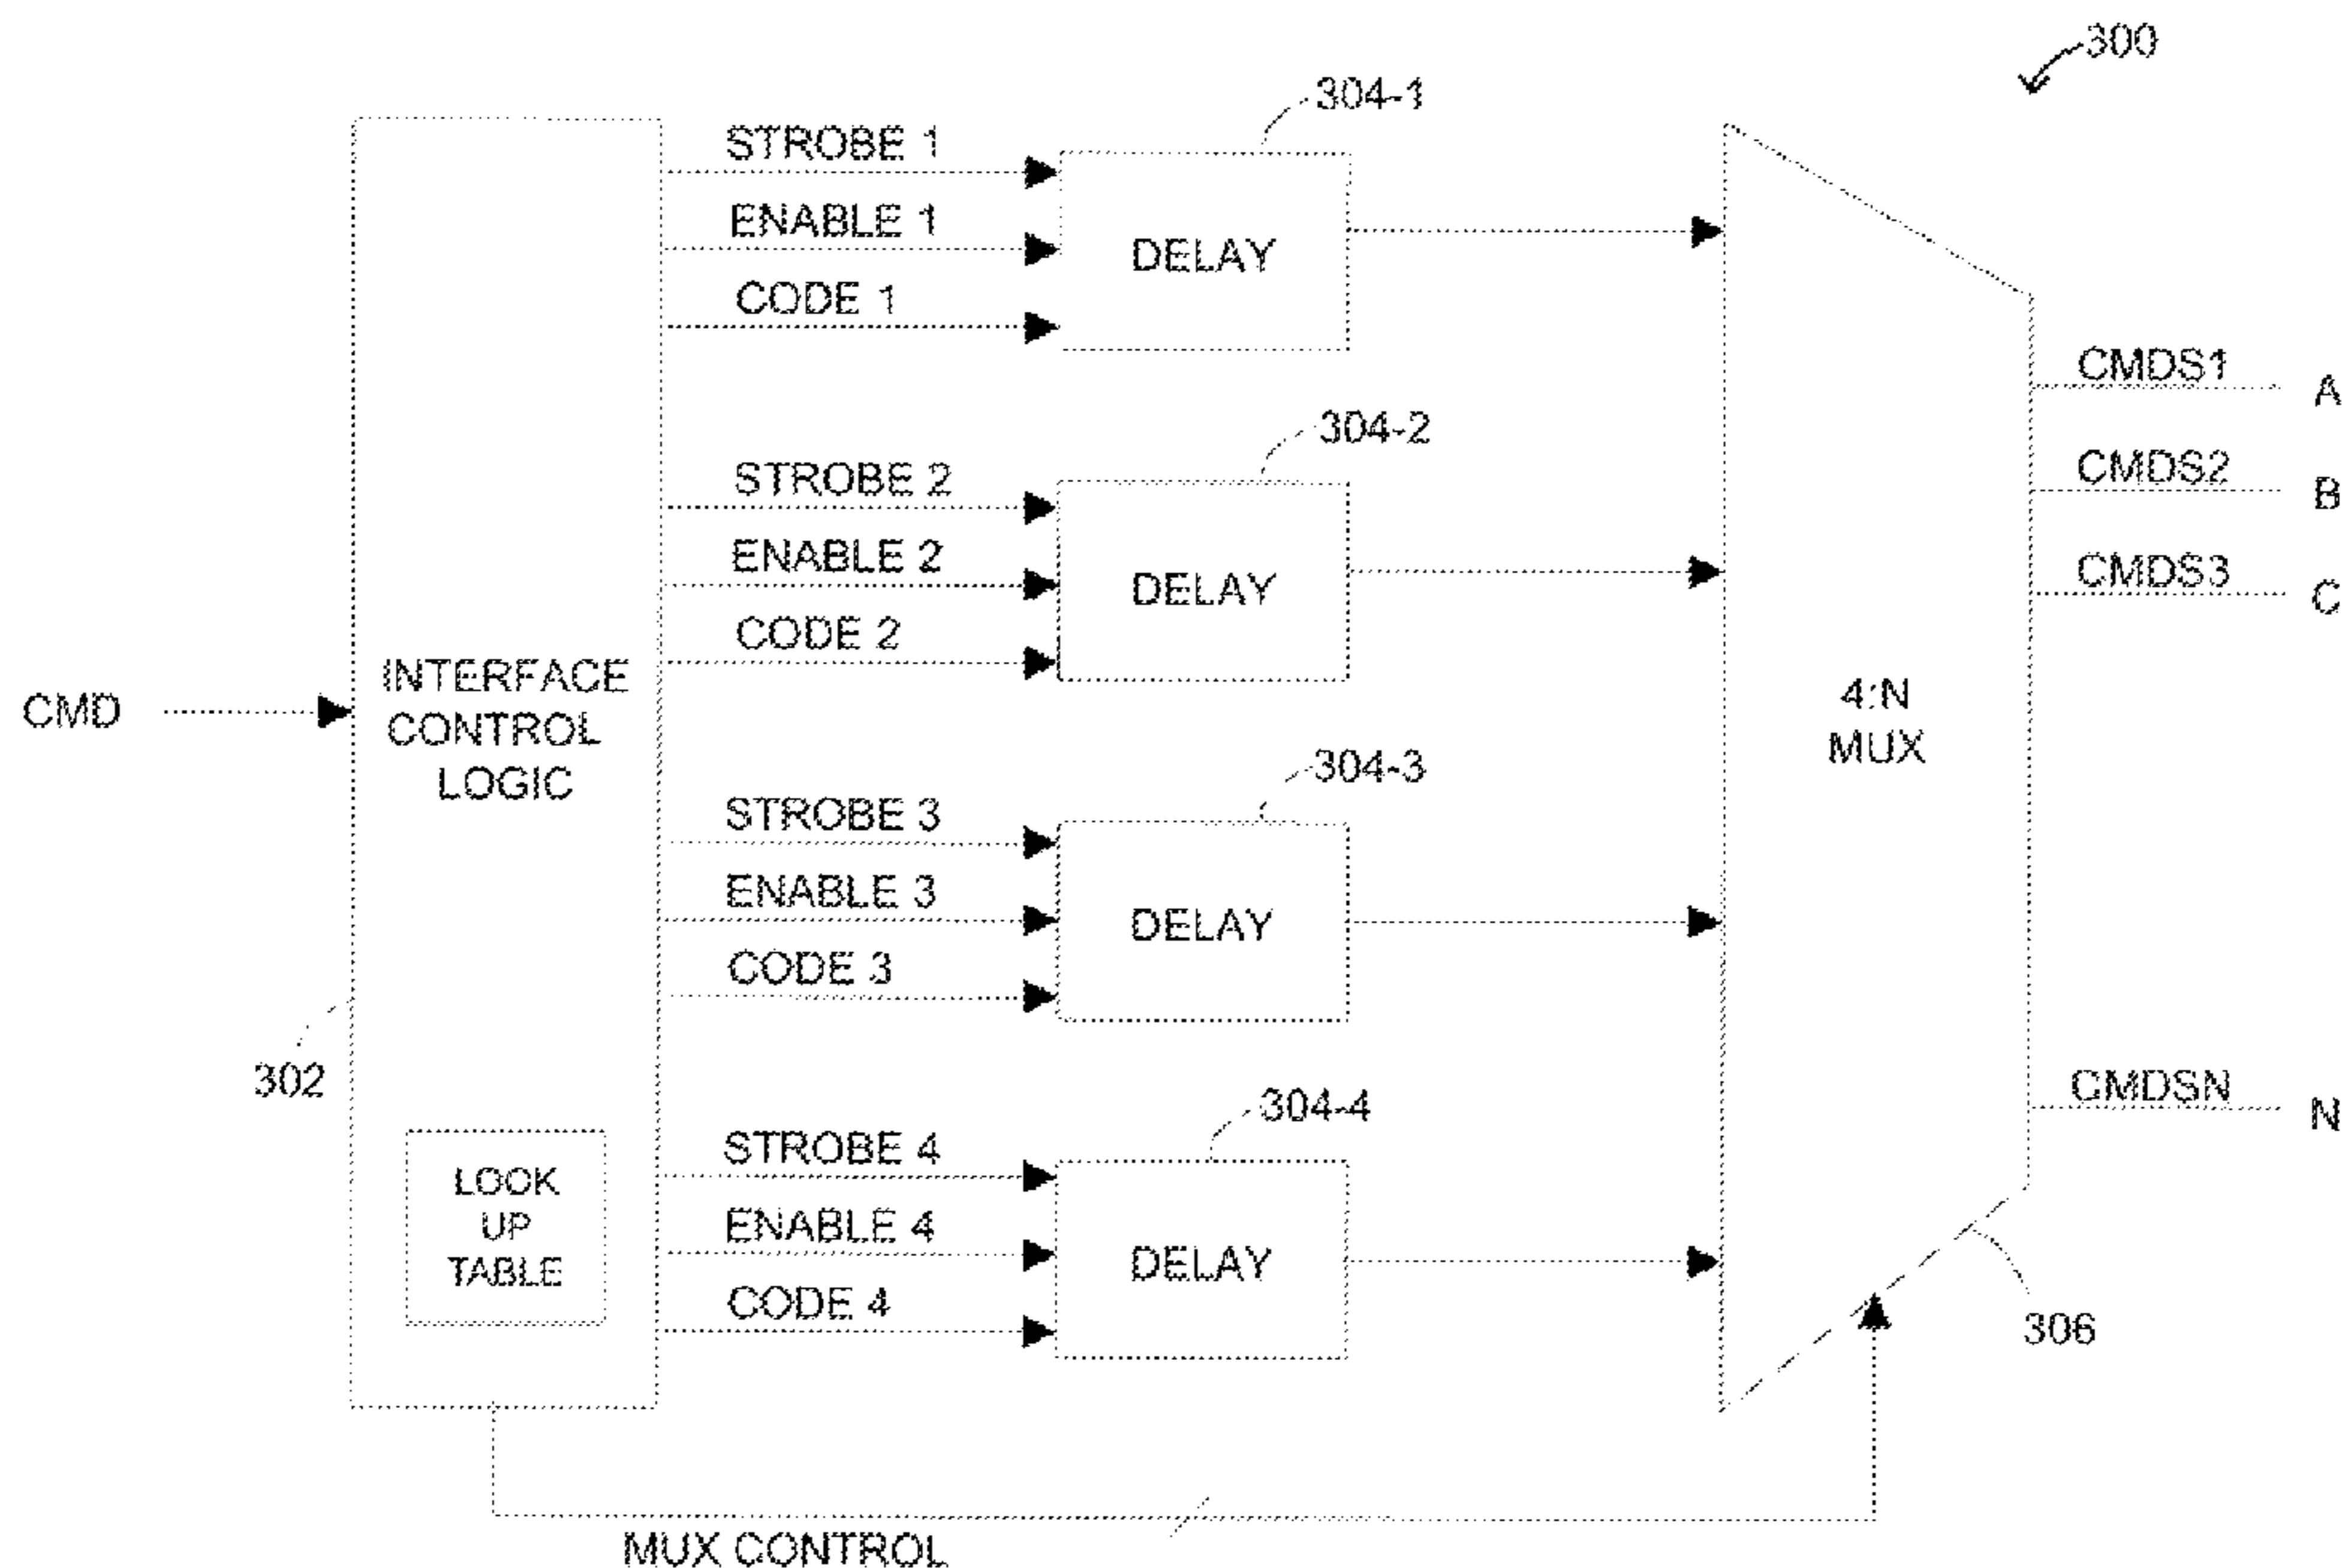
300

304-1

STROBE 1

ENABLE 1

CODE 1

DELAY

CMD

INTERFACE CONTROL LOGIC

304-2

STROBE 2

ENABLE 2

CODE 2

DELAY

304-3

STROBE 3

ENABLE 3

CODE 3

DELAY

302

LOOK UP TABLE

304-4

STROBE 4

ENABLE 4

CODE 4

DELAY

4:N MUX

CMDS1 A

CMDS2 B

CMDS3 C

CMDSN N

306

MUX CONTROL